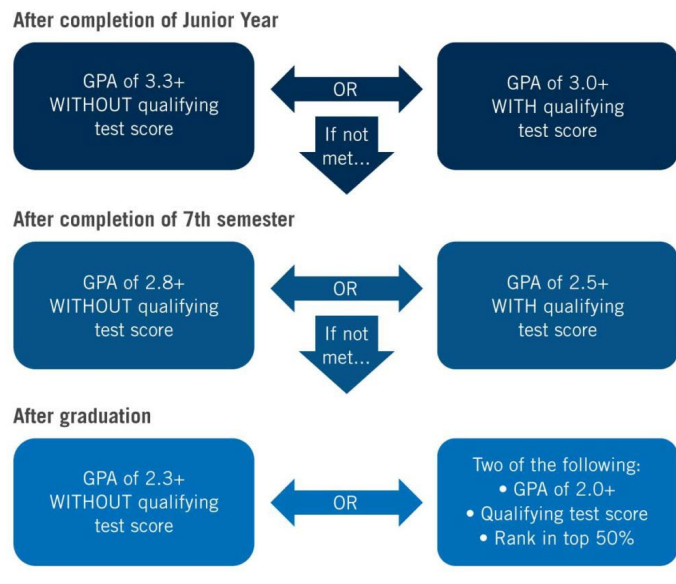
After completion of Junior Year

GPA of 3.3+ WITHOUT qualifying test score

OR

GPA of 3.0+ WITH qualifying test score

If not met...

After completion of 7th semester

GPA of 2.8+ WITHOUT qualifying test score

OR

GPA of 2.5+ WITH qualifying test score

If not met...

After graduation

GPA of 2.3+ WITHOUT qualifying test score

OR

Two of the following:
• GPA of 2.0+
• Qualifying test score
• Rank in top 50%